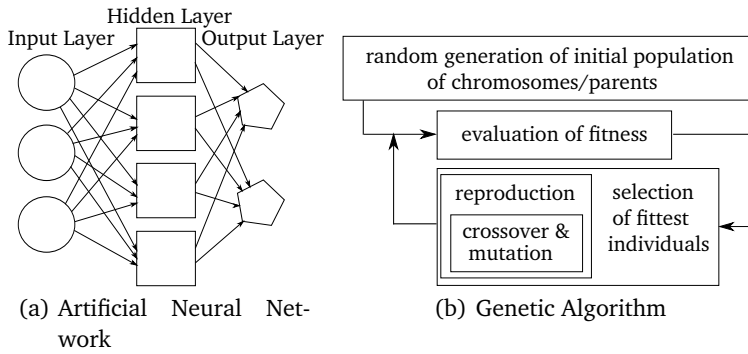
Hidden Layer
Input Layer
Output Layer

(a) Artificial Neural Network

random generation of initial population of chromosomes/parents

evaluation of fitness

reproduction

crossover & mutation

selection of fittest individuals

(b) Genetic Algorithm